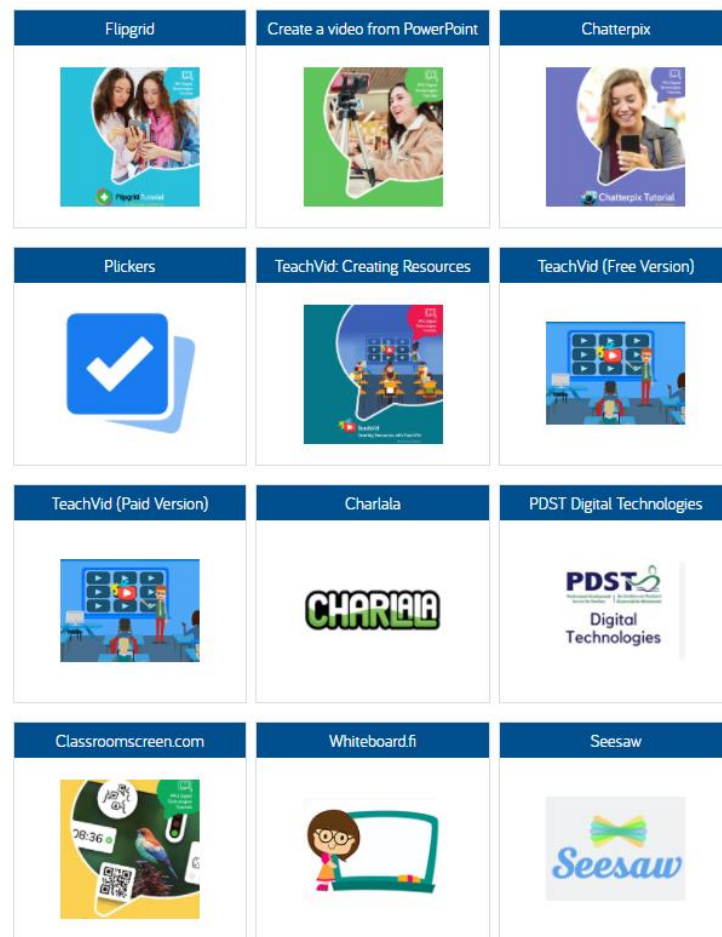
Flipgrid

Flipgrid Tutorial

Create a video from PowerPoint

Chatterpix

Chatterpix Tutorial

Plickers

TeachVid: Creating Resources

TeachVid

TeachVid (Free Version)

TeachVid (Paid Version)

Charlala

CHARLALA

PDST Digital Technologies

PDST

Digital Technologies

Classroomscreen.com

08:36

Whiteboard.fi

Seesaw

Seesaw